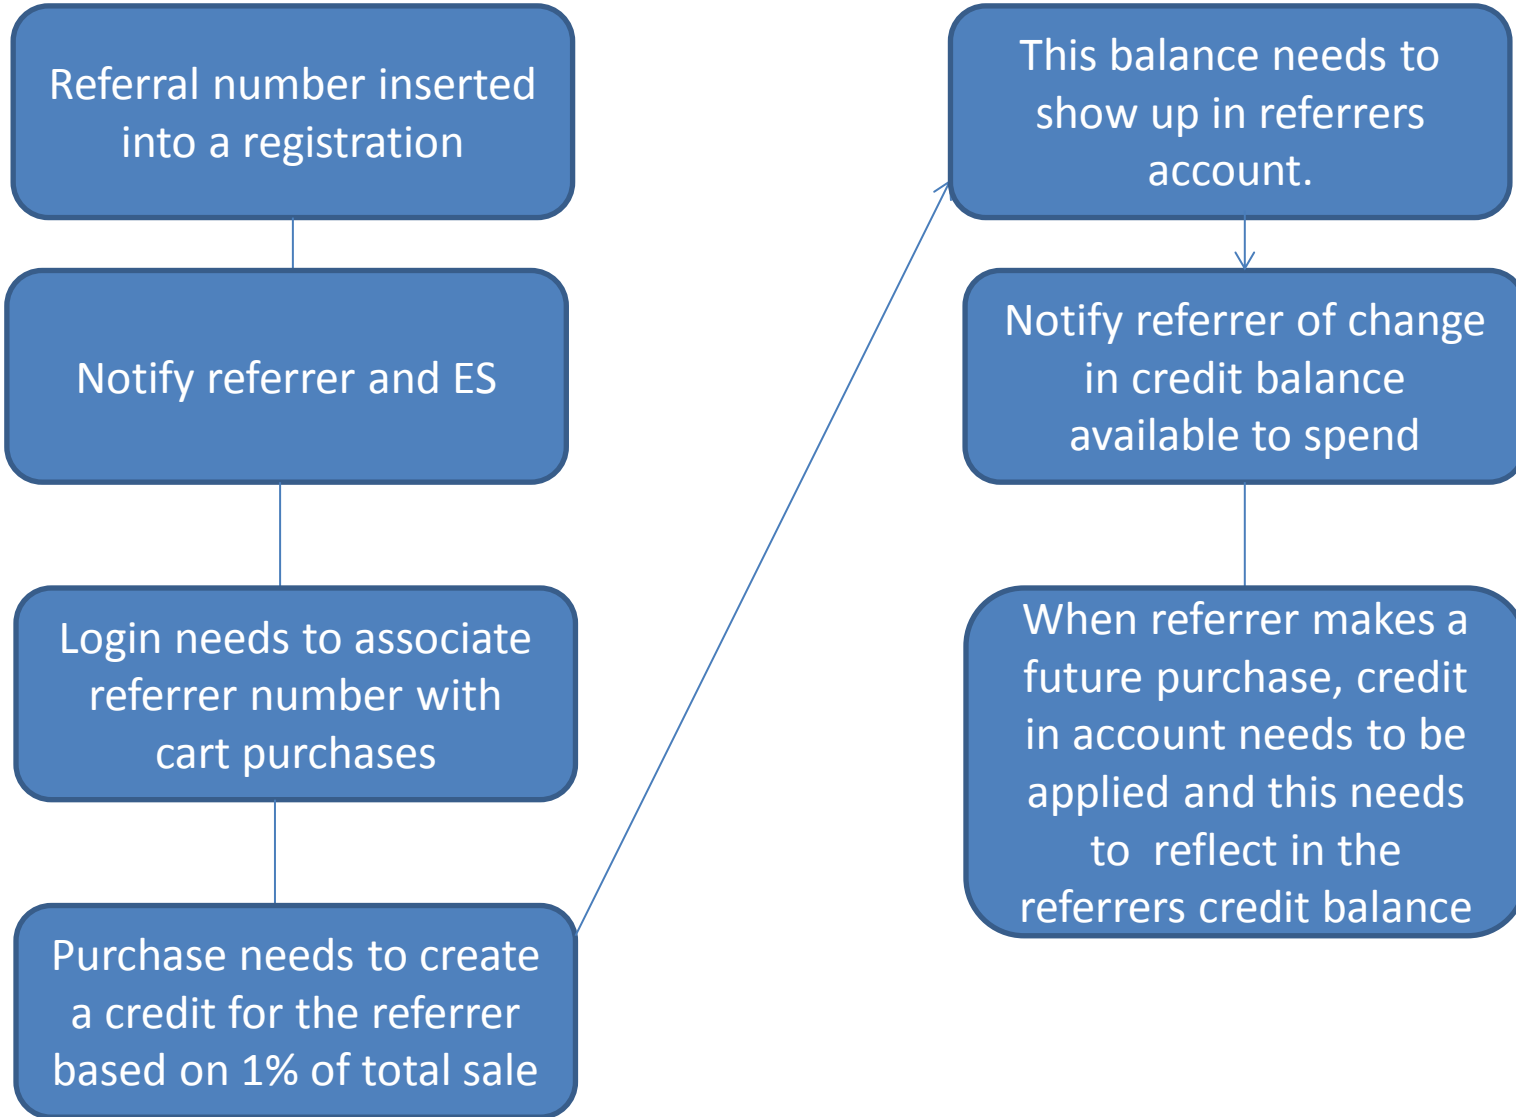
Referral number inserted into a registration

Notify referrer and ES

Login needs to associate referrer number with cart purchases

Purchase needs to create a credit for the referrer based on 1% of total sale

This balance needs to show up in referrers account.

Notify referrer of change in credit balance available to spend

When referrer makes a future purchase, credit in account needs to be applied and this needs to  reflect in the referrers credit balance